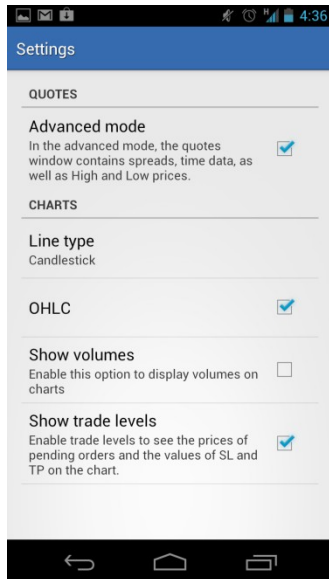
4:36

Settings

QUOTES

Advanced mode
In the advanced mode, the quotes window contains spreads, time data, as well as High and Low prices.

CHARTS

Line type
Candlestick

OHLC

Show volumes
Enable this option to display volumes on charts

Show trade levels
Enable trade levels to see the prices of pending orders and the values of SL and TP on the chart.